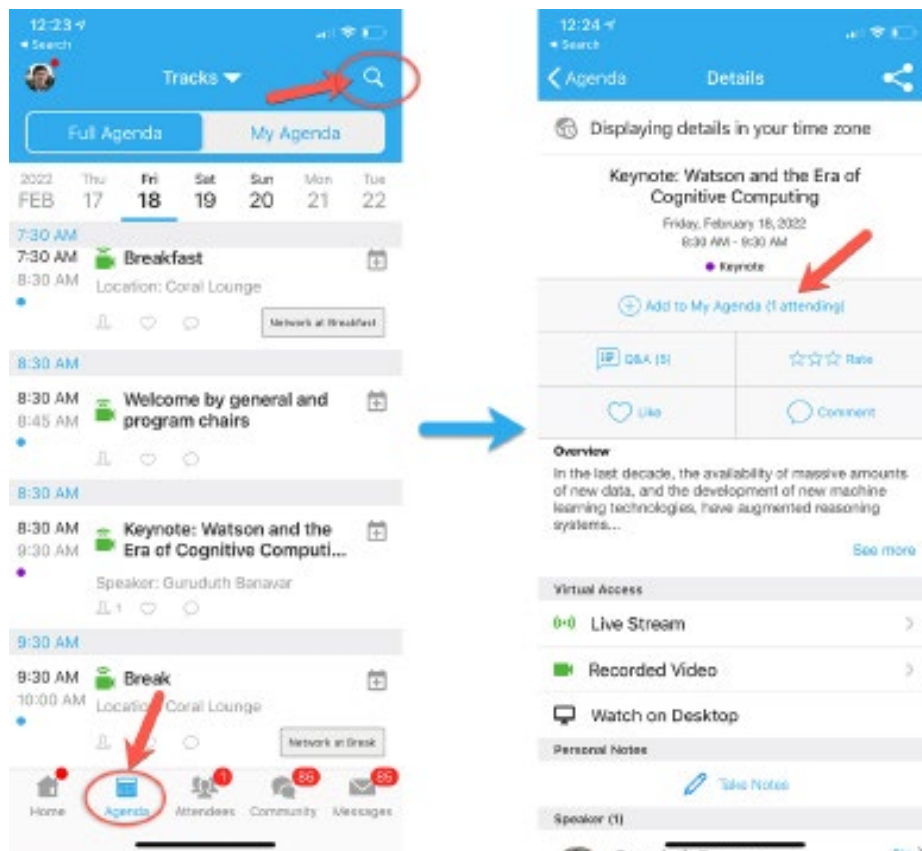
12:23
◂ Search
Tracks ▾
Full Agenda
My Agenda
2022 FEB
Thu 17
Fri 18
Sat 19
Sun 20
Mon 21
Tue 22
7:30 AM
7:30 AM
8:30 AM
Breakfast
Location: Coral Lounge
Network at Breakfast
8:30 AM
8:30 AM
8:45 AM
Welcome by general and program chairs
8:30 AM
8:30 AM
9:30 AM
Keynote: Watson and the Era of Cognitive Computi...
Speaker: Guruduth Banavar
1
9:30 AM
9:30 AM
10:00 AM
Break
Location: Coral Lounge
Network at Break
Home
Agenda
1
Attendees
86
Community
86
Messages

12:24
◂ Search
Agenda
Details
Displaying details in your time zone
Keynote: Watson and the Era of Cognitive Computing
Friday, February 18, 2022
8:30 AM - 9:30 AM
Keynote
Add to My Agenda (1 attending)
Q&A (5)
Rate
Like
Comment
Overview
In the last decade, the availability of massive amounts of new data, and the development of new machine learning technologies, have augmented reasoning systems...
See more
Virtual Access
Live Stream
Recorded Video
Watch on Desktop
Personal Notes
Take Notes
Speaker (1)